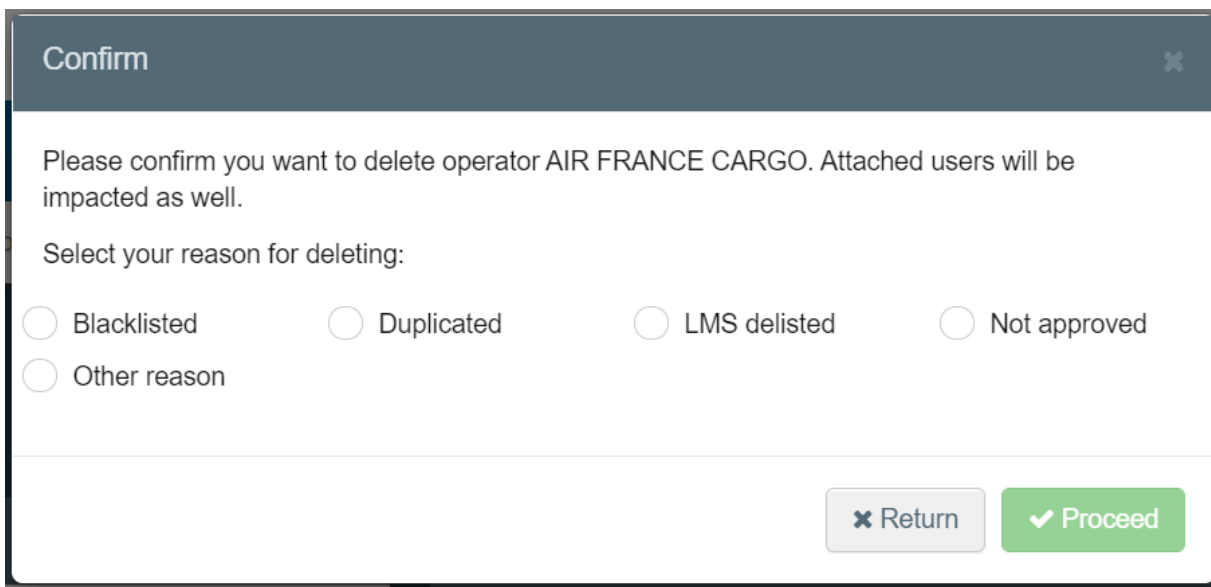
Confirm

Please confirm you want to delete operator AIR FRANCE CARGO. Attached users will be impacted as well.

Select your reason for deleting:

Blacklisted
Duplicated
LMS delisted
Not approved
Other reason

Return
Proceed